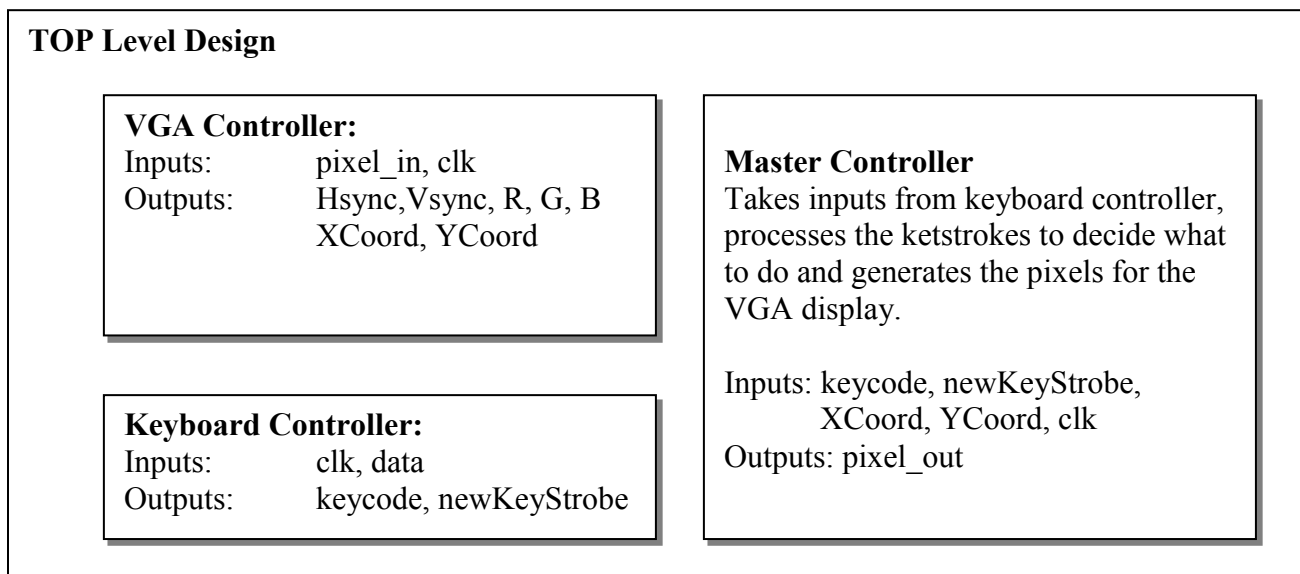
TOP Level Design

VGA Controller:
Inputs: pixel_in, clk
Outputs: Hsync,Vsync, R, G, B XCoord, YCoord

Keyboard Controller:
Inputs: clk, data
Outputs: keycode, newKeyStrobe

Master Controller
Takes inputs from keyboard controller, processes the ketstrokes to decide what to do and generates the pixels for the VGA display.

Inputs: keycode, newKeyStrobe, XCoord, YCoord, clk
Outputs: pixel_out